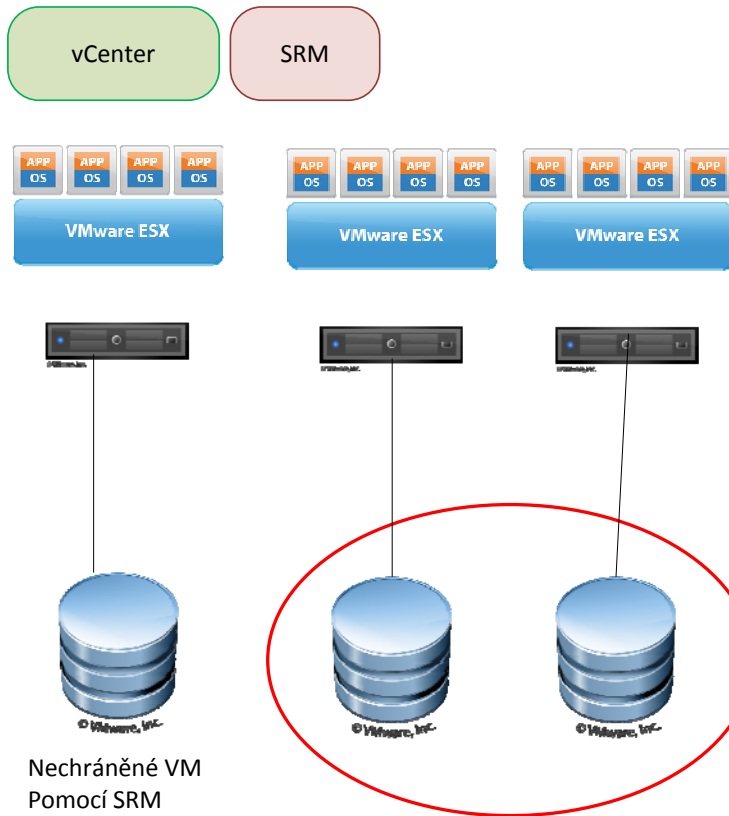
vCenter

SRM

APP
OS

APP
OS

APP
OS

APP
OS

VMware ESX

APP
OS

APP
OS

APP
OS

APP
OS

VMware ESX

APP
OS

APP
OS

APP
OS

APP
OS

VMware ESX

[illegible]

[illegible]

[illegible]

© VMware, Inc.

© VMware, Inc.

© VMware, Inc.

Nechráněné VM
Pomocí SRM